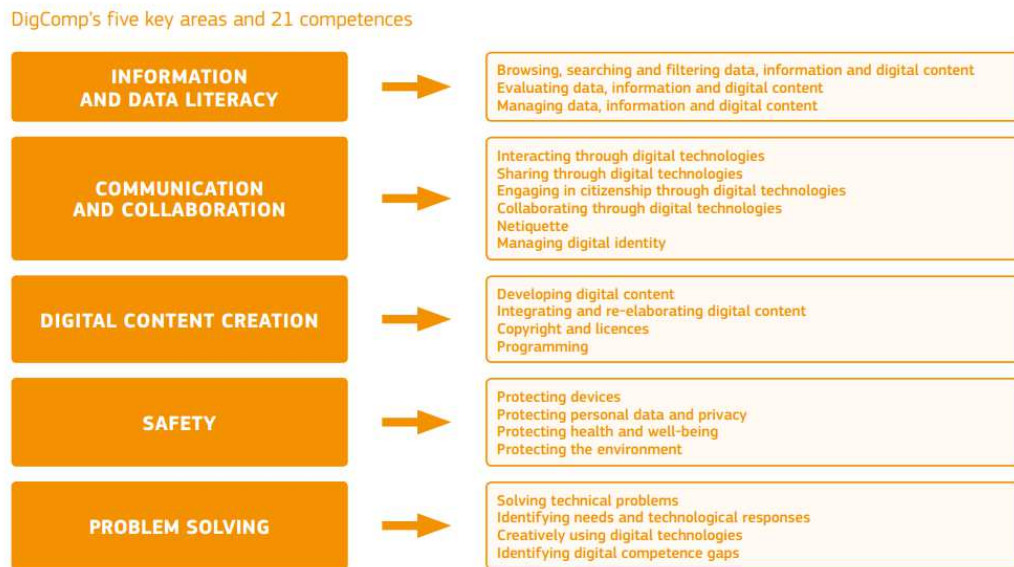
DigComp's five key areas and 21 competences

INFORMATION AND DATA LITERACY

Browsing, searching and filtering data, information and digital content
Evaluating data, information and digital content
Managing data, information and digital content

COMMUNICATION AND COLLABORATION

Interacting through digital technologies
Sharing through digital technologies
Engaging in citizenship through digital technologies
Collaborating through digital technologies
Netiquette
Managing digital identity

DIGITAL CONTENT CREATION

Developing digital content
Integrating and re-elaborating digital content
Copyright and licences
Programming

SAFETY

Protecting devices
Protecting personal data and privacy
Protecting health and well-being
Protecting the environment

PROBLEM SOLVING

Solving technical problems
Identifying needs and technological responses
Creatively using digital technologies
Identifying digital competence gaps